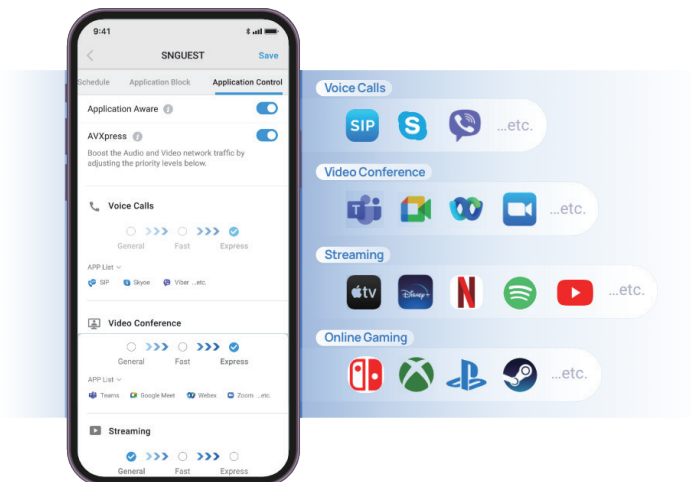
9:41

SNGUEST

Save

Schedule Application Block Application Control

Application Aware

AVXpress

Boost the Audio and Video network traffic by adjusting the priority levels below.

Voice Calls

General Fast Express

APP List

SIP Skype Viber ...etc.

Video Conference

General Fast Express

APP List

Teams Google Meet Webex Zoom ...etc.

Streaming

General Fast Express

Voice Calls

SIP

...etc.

Video Conference

...etc.

Streaming

tv

Disney+

...etc.

Online Gaming

...etc.